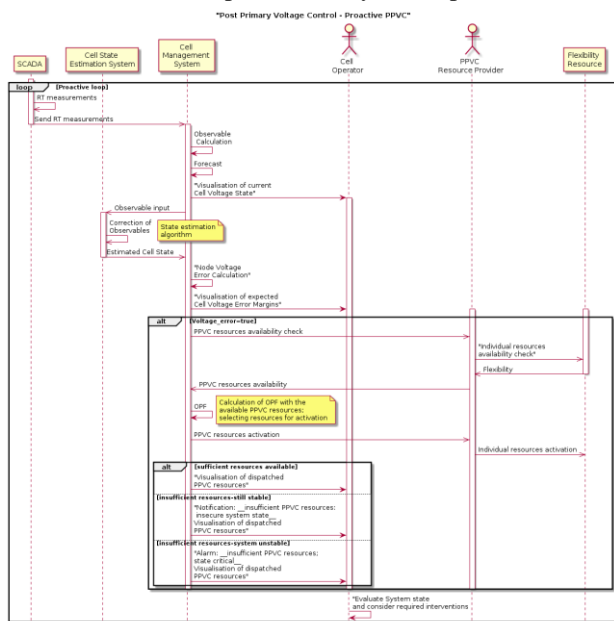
"Post Primary Voltage Control - Proactive PPVC"

SCADA

Cell State Estimation System

Cell Management System

Cell Operator

PPVC Resource Provider

Flexibility Resource

loop [Proactive loop]

RT measurements

Send RT measurements

Observable Calculation

Forecast

*Visualisation of current Cell Voltage State*

Observable input

Correction of Observables

State estimation algorithm

Estimated Cell State

*Node Voltage Error Calculation*

*Visualisation of expected Cell Voltage Error Margins*

alt [Voltage_error=true]

PPVC resources availability check

*Individual resources availability check*

Flexibility

PPVC resources availability

OPF

Calculation of OPF with the available PPVC resources; selecting resources for activation

PPVC resources activation

Individual resources activation

alt [sufficient resources available]

*Visualisation of dispatched PPVC resources*

[insufficient resources-still stable]

*Notification: __insufficient PPVC resources; insecure system state__ Visualisation of dispatched PPVC resources*

[insufficient resources-system unstable]

*Alarm: __insufficient PPVC resources; state critical__ Visualisation of dispatched PPVC resources*

*Evaluate System state and consider required interventions